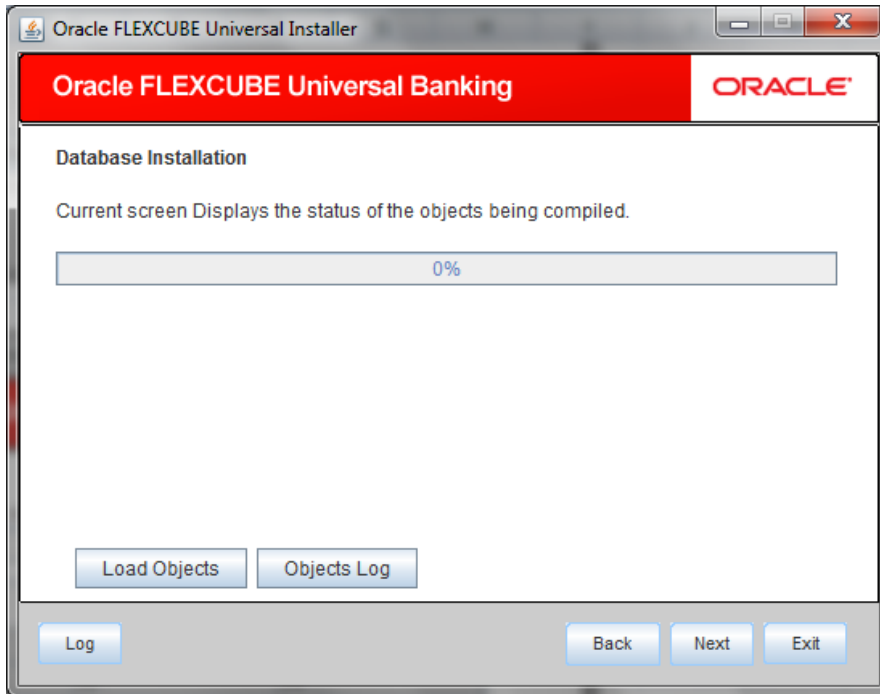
Oracle FLEXCUBE Universal Installer

Oracle FLEXCUBE Universal Banking

ORACLE

Database Installation

Current screen Displays the status of the objects being compiled.

0%

Load Objects

Objects Log

Log

Back

Next

Exit